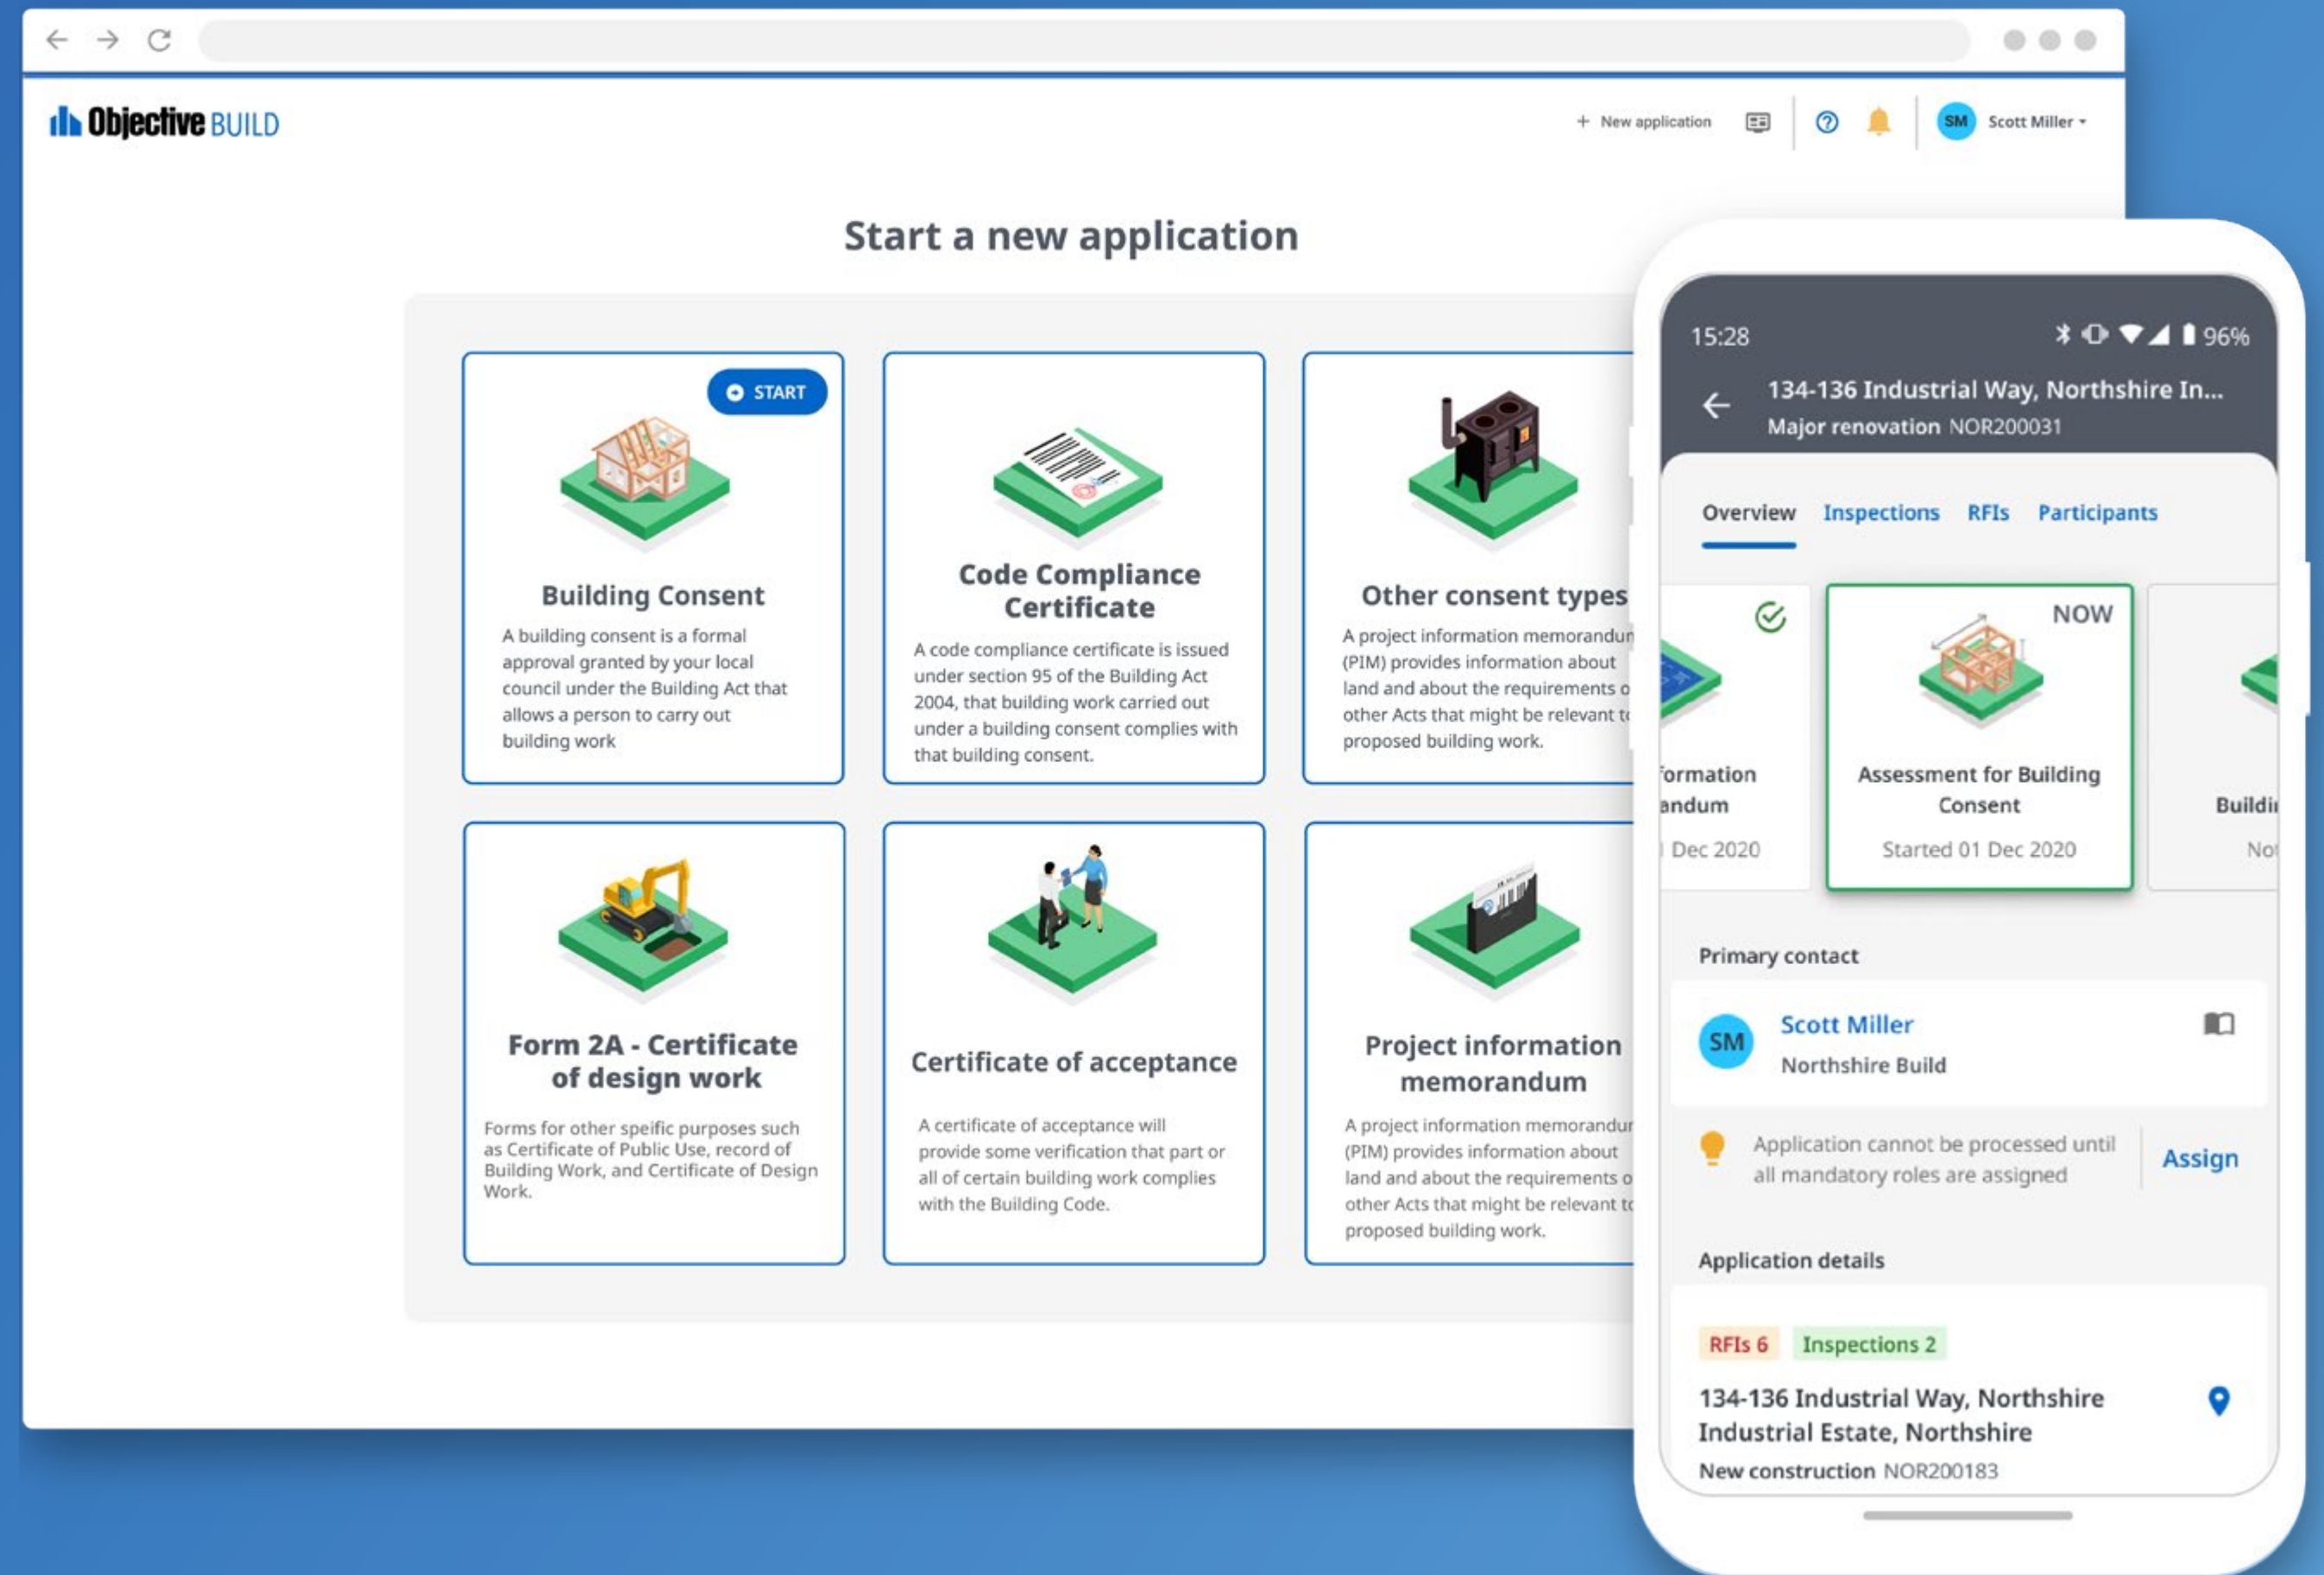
Objective BUILD

+ New application

SM Scott Miller

Start a new application

START

Building Consent

A building consent is a formal approval granted by your local council under the Building Act that allows a person to carry out building work

Code Compliance Certificate

A code compliance certificate is issued under section 95 of the Building Act 2004, that building work carried out under a building consent complies with that building consent.

Other consent types

A project information memorandu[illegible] (PIM) provides information about land and about the requirements o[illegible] other Acts that might be relevant t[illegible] proposed building work.

Form 2A - Certificate of design work

Forms for other speific purposes such as Certificate of Public Use, record of Building Work, and Certificate of Design Work.

Certificate of acceptance

A certificate of acceptance will provide some verification that part or all of certain building work complies with the Building Code.

Project information memorandum

A project information memorandu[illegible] (PIM) provides information about land and about the requirements o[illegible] other Acts that might be relevant t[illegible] proposed building work.

15:28 96%

134-136 Industrial Way, Northshire In...
Major renovation NOR200031

Overview Inspections RFIs Participants

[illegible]formation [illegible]andum
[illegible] Dec 2020

NOW
Assessment for Building Consent
Started 01 Dec 2020

Buildi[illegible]
No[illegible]

Primary contact

SM Scott Miller
Northshire Build

Application cannot be processed until all mandatory roles are assigned

Assign

Application details

RFIs 6 Inspections 2

134-136 Industrial Way, Northshire Industrial Estate, Northshire
New construction NOR200183